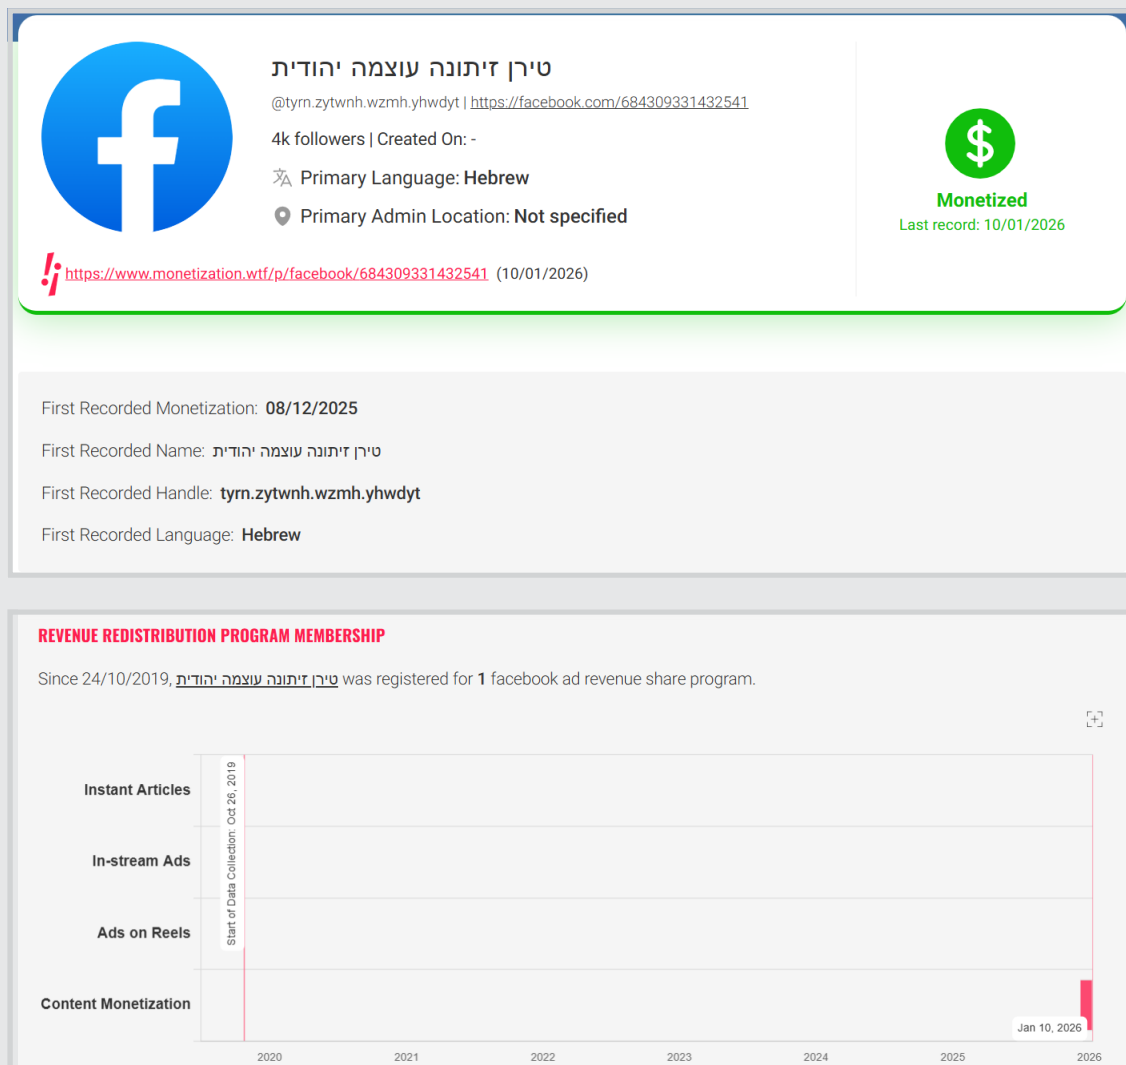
טירן זיתונה עוצמה יהודית

@tyrn.zytwnh.wzmh.yhwdyt | https://facebook.com/684309331432541

4k followers | Created On: -

Primary Language: Hebrew

Primary Admin Location: Not specified

https://www.monetization.wtf/p/facebook/684309331432541 (10/01/2026)

Monetized
Last record: 10/01/2026

First Recorded Monetization: 08/12/2025

First Recorded Name: טירן זיתונה עוצמה יהודית

First Recorded Handle: tyrn.zytwnh.wzmh.yhwdyt

First Recorded Language: Hebrew

REVENUE REDISTRIBUTION PROGRAM MEMBERSHIP

Since 24/10/2019, טירן זיתונה עוצמה יהודית was registered for 1 facebook ad revenue share program.

Instant Articles
In-stream Ads
Ads on Reels
Content Monetization

Start of Data Collection: Oct 26, 2019

Jan 10, 2026

2020 2021 2022 2023 2024 2025 2026